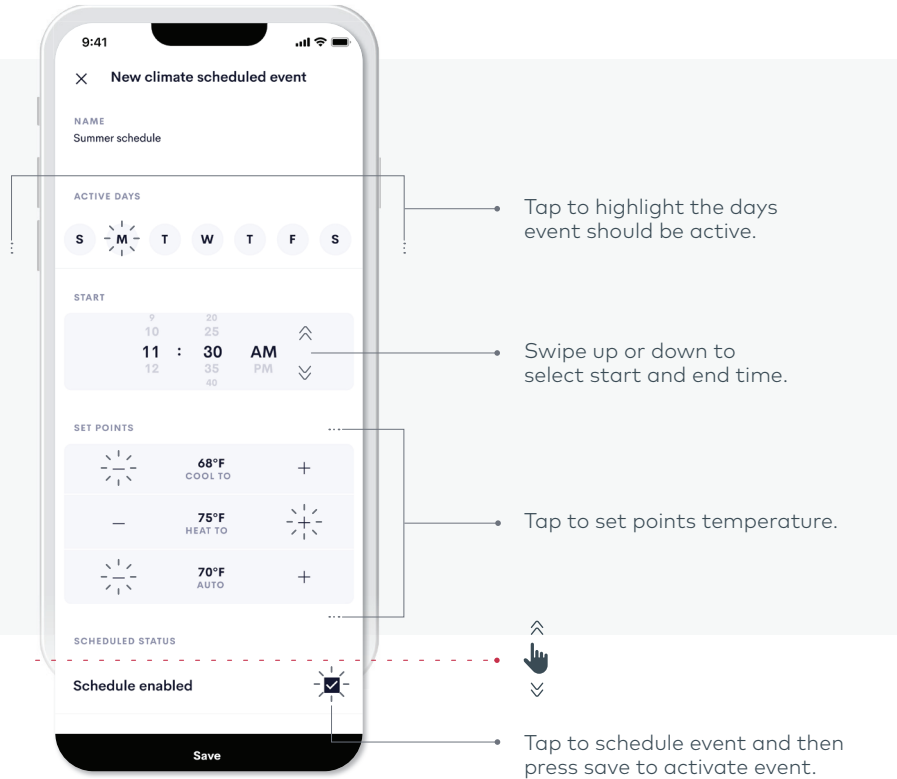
9:41

× New climate scheduled event

NAME
Summer schedule

ACTIVE DAYS

S M T W T F S

START

9 20
10 25
11 : 30 AM
12 35 PM
40

SET POINTS

68°F
COOL TO

75°F
HEAT TO

70°F
AUTO

SCHEDULED STATUS

Schedule enabled

Save

Tap to highlight the days event should be active.

Swipe up or down to select start and end time.

Tap to set points temperature.

Tap to schedule event and then press save to activate event.